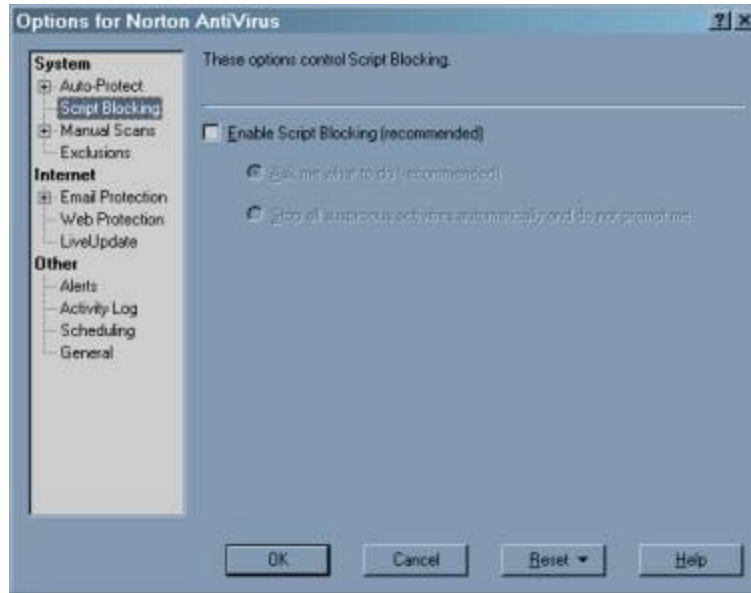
Options for Norton AntiVirus

?

System
Auto-Protect
Script Blocking
Manual Scans
Exclusions
Internet
Email Protection
Web Protection
LiveUpdate
Other
Alerts
Activity Log
Scheduling
General

These options control Script Blocking.

Enable Script Blocking (recommended)

Ask me what to do (recommended)

Stop all suspicious activities automatically and do not prompt me

OK

Cancel

Reset

Help